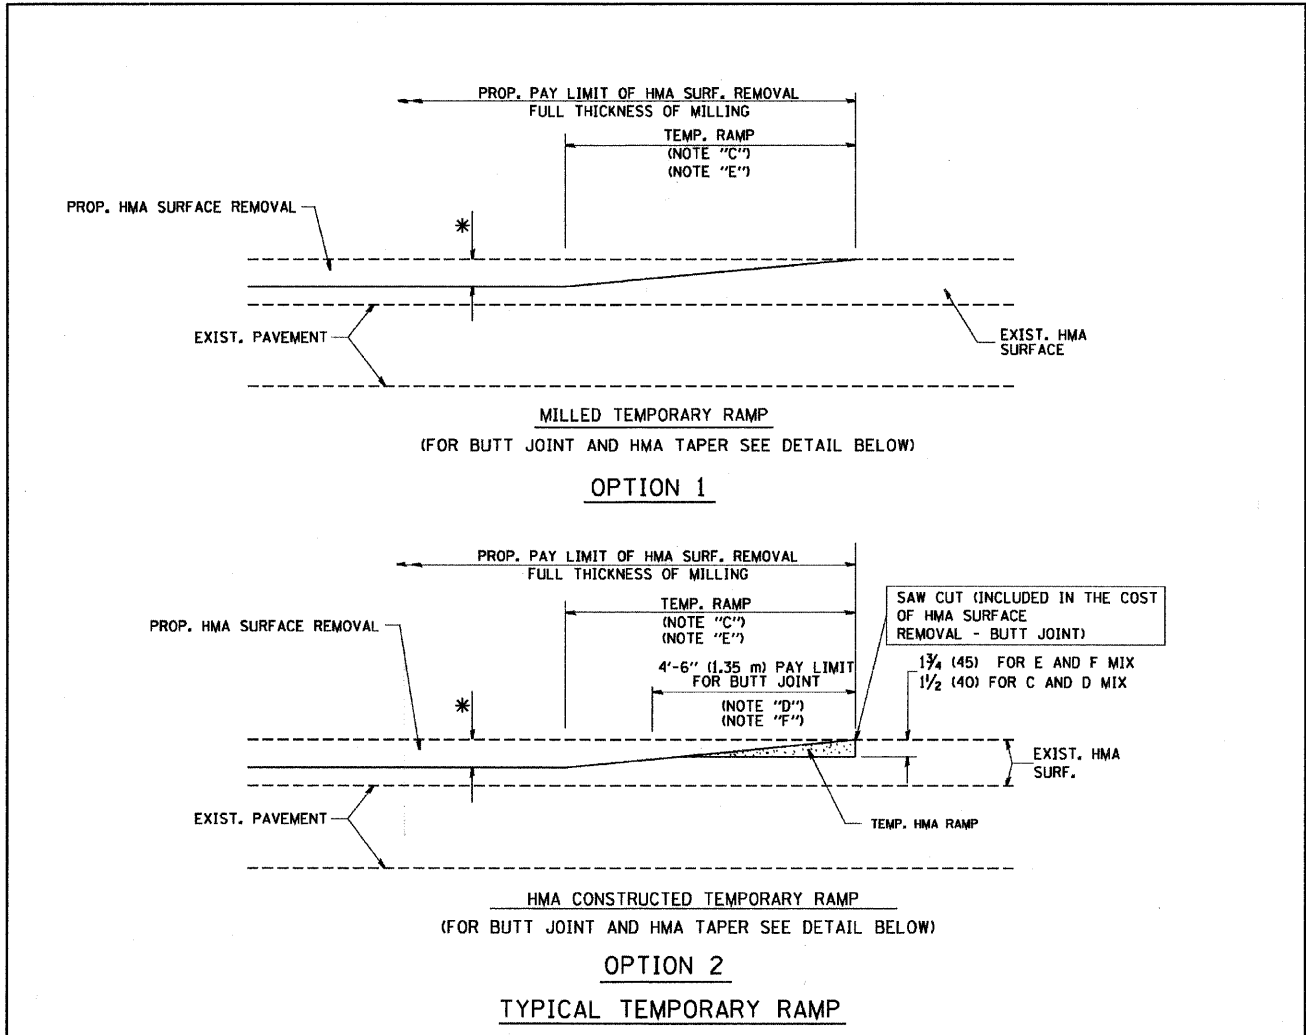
PROP. PAY LIMIT OF HMA SURF. REMOVAL
FULL THICKNESS OF MILLING

TEMP. RAMP
(NOTE "C")
(NOTE "E")

PROP. HMA SURFACE REMOVAL

*

EXIST. PAVEMENT

EXIST. HMA SURFACE

MILLED TEMPORARY RAMP
(FOR BUTT JOINT AND HMA TAPER SEE DETAIL BELOW)

OPTION 1

PROP. PAY LIMIT OF HMA SURF. REMOVAL
FULL THICKNESS OF MILLING

TEMP. RAMP
(NOTE "C")
(NOTE "E")

SAW CUT (INCLUDED IN THE COST OF HMA SURFACE REMOVAL - BUTT JOINT)

PROP. HMA SURFACE REMOVAL

4'-6" (1.35 m) PAY LIMIT FOR BUTT JOINT
(NOTE "D")
(NOTE "F")

$1\frac{3}{4}$ (45) FOR E AND F MIX
$1\frac{1}{2}$ (40) FOR C AND D MIX

*

EXIST. HMA SURF.

EXIST. PAVEMENT

TEMP. HMA RAMP

HMA CONSTRUCTED TEMPORARY RAMP
(FOR BUTT JOINT AND HMA TAPER SEE DETAIL BELOW)

OPTION 2

TYPICAL TEMPORARY RAMP